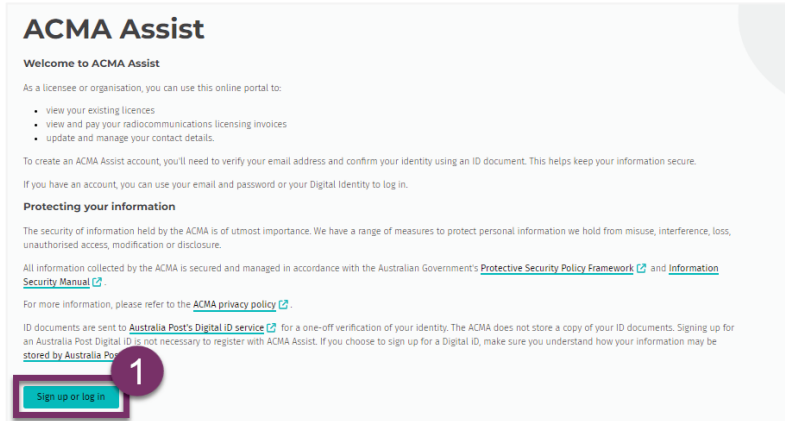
ACMA Assist

Welcome to ACMA Assist

As a licensee or organisation, you can use this online portal to:

- view your existing licences
- view and pay your radiocommunications licensing invoices
- update and manage your contact details.

To create an ACMA Assist account, you'll need to verify your email address and confirm your identity using an ID document. This helps keep your information secure.

If you have an account, you can use your email and password or your Digital Identity to log in.

Protecting your information

The security of information held by the ACMA is of utmost importance. We have a range of measures to protect personal information we hold from misuse, interference, loss, unauthorised access, modification or disclosure.

All information collected by the ACMA is secured and managed in accordance with the Australian Government's Protective Security Policy Framework and Information Security Manual.

For more information, please refer to the ACMA privacy policy.

ID documents are sent to Australia Post's Digital iD service for a one-off verification of your identity. The ACMA does not store a copy of your ID documents. Signing up for an Australia Post Digital iD is not necessary to register with ACMA Assist. If you choose to sign up for a Digital iD, make sure you understand how your information may be stored by Australia Pos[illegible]

1

Sign up or log in